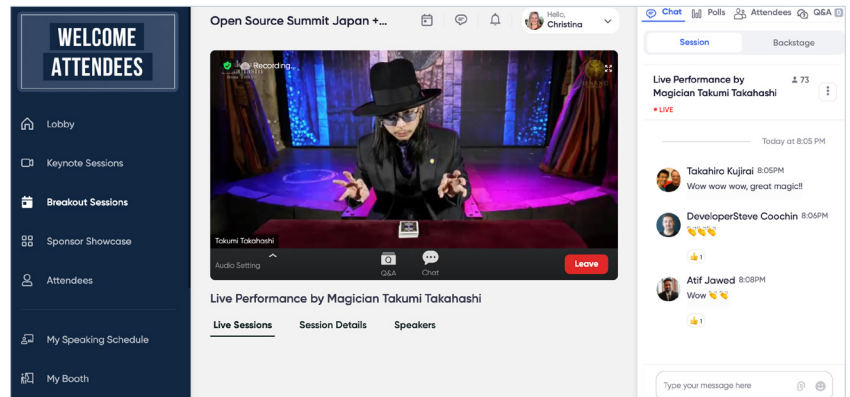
WELCOME ATTENDEES

Lobby

Keynote Sessions

Breakout Sessions

Sponsor Showcase

Attendees

My Speaking Schedule

My Booth

Open Source Summit Japan +...

Hello, Christina

Recording...

Takumi Takahashi

Audio Setting

Q&A

Chat

Leave

Live Performance by Magician Takumi Takahashi

Live Sessions Session Details Speakers

Chat Polls Attendees Q&A

Session Backstage

Live Performance by Magician Takumi Takahashi

73

• LIVE

Today at 8:05 PM

Takahiro Kujirai 8:05PM
Wow wow wow, great magic!!

DeveloperSteve Coochin 8:06PM
👏👏👏

👍1

Atif Jawed 8:08PM
Wow 👏👏

👍1

Type your message here